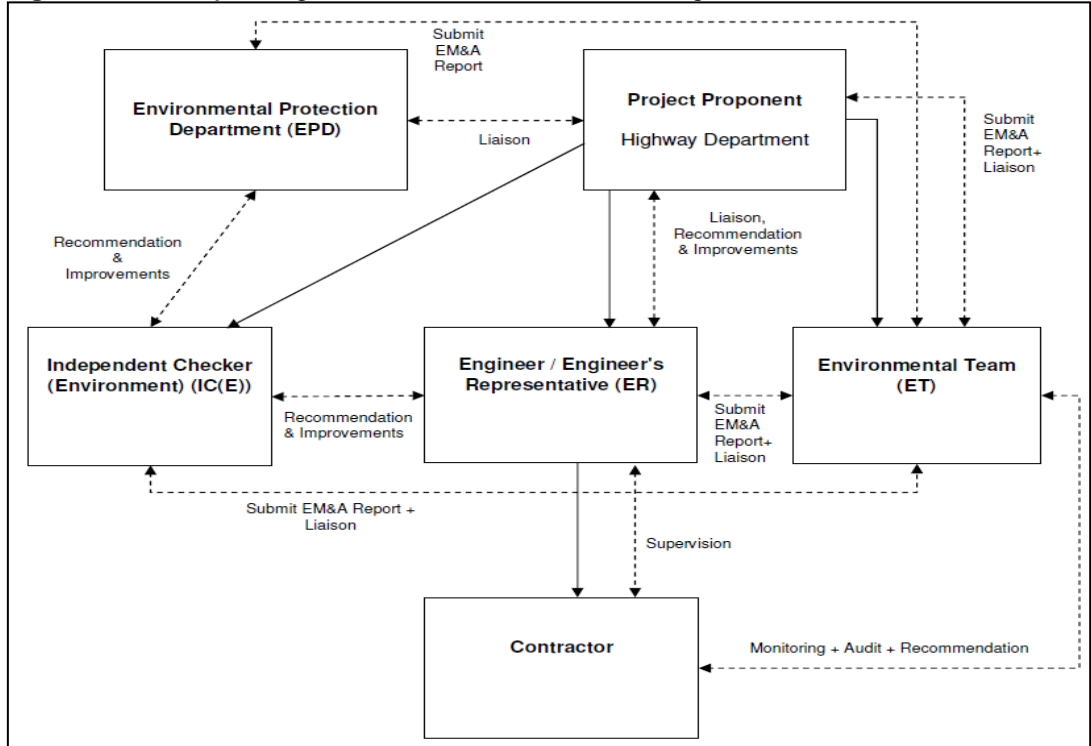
Submit EM&A Report

Environmental Protection Department (EPD)

Liaison

Project Proponent

Highway Department

Submit EM&A Report+ Liaison

Recommendation & Improvements

Liaison, Recommendation & Improvements

Independent Checker (Environment) (IC(E))

Recommendation & Improvements

Engineer / Engineer's Representative (ER)

Submit EM&A Report+ Liaison

Environmental Team (ET)

Submit EM&A Report + Liaison

Supervision

Contractor

Monitoring + Audit + Recommendation